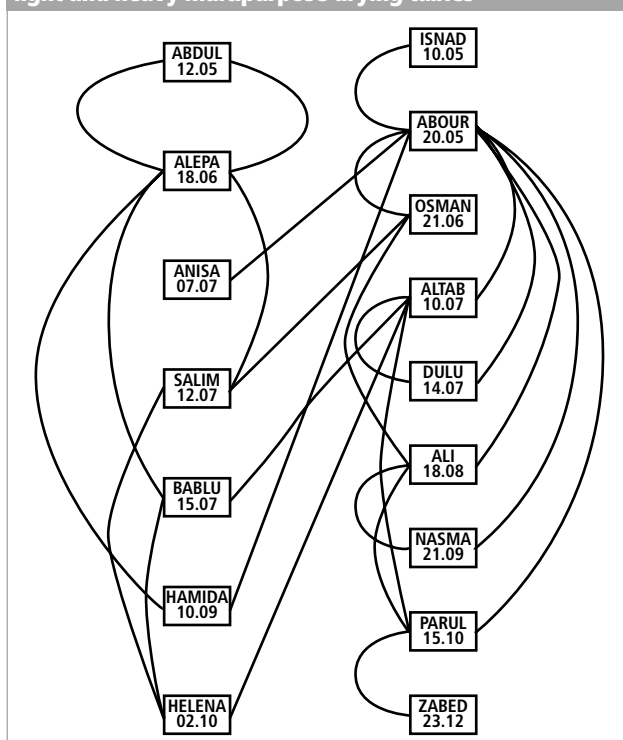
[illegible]

ABDUL
12.05

ALEPA
18.06

ANISA
07.07

SALIM
12.07

BABLU
15.07

HAMIDA
10.09

HELENA
02.10

ISNAD
10.05

ABOUR
20.05

OSMAN
21.06

ALTAB
10.07

DULU
14.07

ALI
18.08

NASMA
21.09

PARUL
15.10

ZABED
23.12